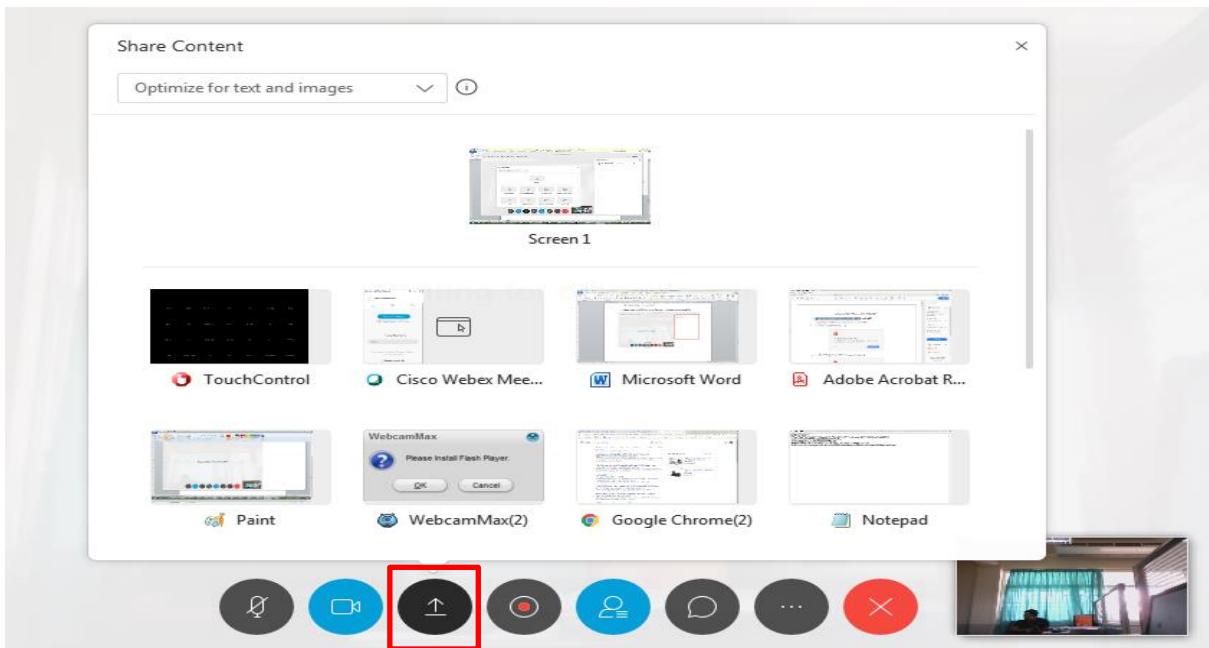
Share Content

×

Optimize for text and images

Screen 1

TouchControl

Cisco Webex Mee...

Microsoft Word

Adobe Acrobat R...

WebcamMax

Please Install Flash Player.

OK

Cancel

Paint

WebcamMax(2)

Google Chrome(2)

Notepad